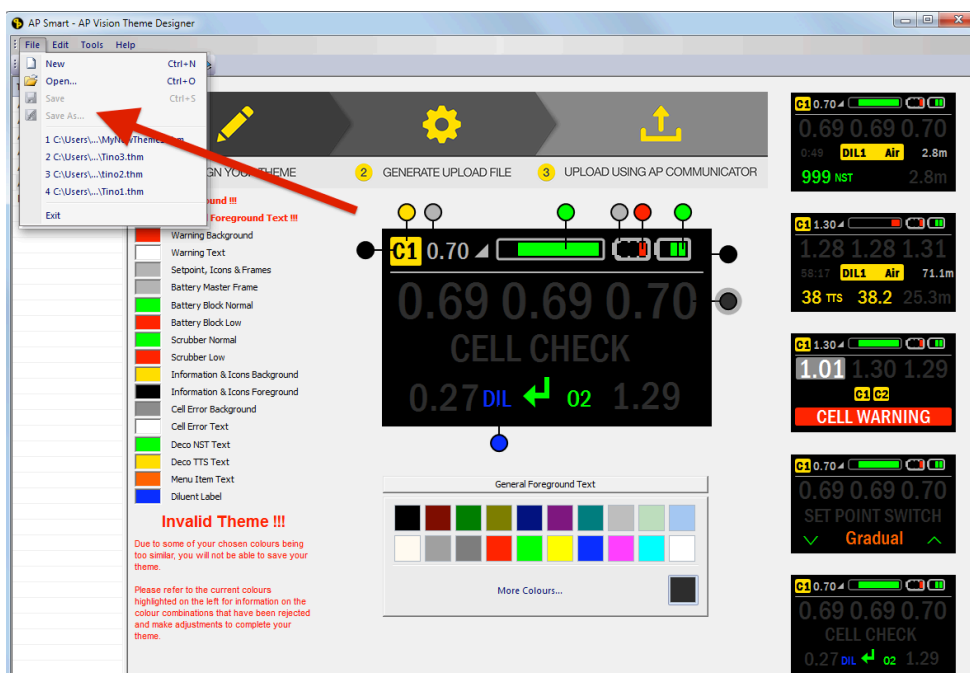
AP Smart - AP Vision Theme Designer

File Edit Tools Help

New Ctrl+N
Open... Ctrl+O
Save Ctrl+S
Save As...
1 C:\Users\...\MyNewTheme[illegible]
2 C:\Users\...\Tino3.thm
3 C:\Users\...\tino2.thm
4 C:\Users\...\Tino1.thm
Exit

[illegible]GN YOUR THEME
2 GENERATE UPLOAD FILE
3 UPLOAD USING AP COMMUNICATOR

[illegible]ound !!!
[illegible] Foreground Text !!!
Warning Background
Warning Text
Setpoint, Icons & Frames
Battery Master Frame
Battery Block Normal
Battery Block Low
Scrubber Normal
Scrubber Low
Information & Icons Background
Information & Icons Foreground
Cell Error Background
Cell Error Text
Deco NST Text
Deco TTS Text
Menu Item Text
Diluent Label

Invalid Theme !!!

Due to some of your chosen colours being too similar, you will not be able to save your theme.

Please refer to the current colours highlighted on the left for information on the colour combinations that have been rejected and make adjustments to complete your theme.

C1 0.70
0.69 0.69 0.70
CELL CHECK
0.27 DIL 02 1.29

General Foreground Text
More Colours...

C1 0.70
0.69 0.69 0.70
0:49 DIL1 Air 2.8m
999 NST 2.8m

C1 1.30
1.28 1.28 1.31
58:17 DIL1 Air 71.1m
38 TTS 38.2 25.3m

C1 1.30
1.01 1.30 1.29
C1 C2
CELL WARNING

C1 0.70
0.69 0.69 0.70
SET POINT SWITCH
Gradual

C1 0.70
0.69 0.69 0.70
CELL CHECK
0.27 DIL 02 1.29